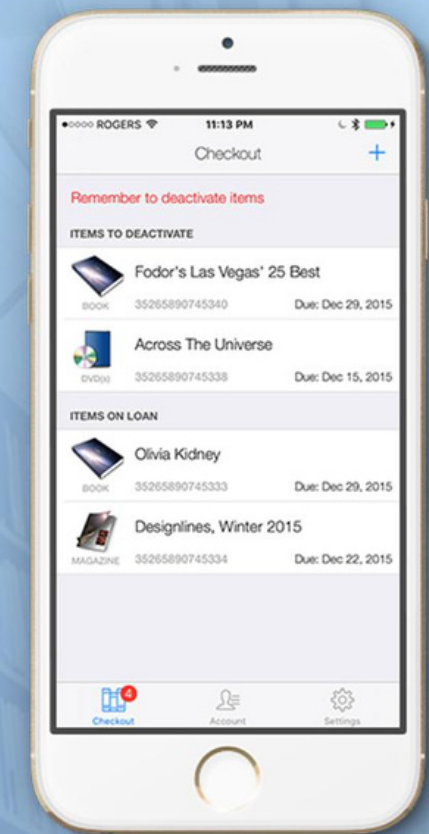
•○○○○ ROGERS 11:13 PM

Checkout +

Remember to deactivate items

ITEMS TO DEACTIVATE

Fodor's Las Vegas' 25 Best
BOOK 35265890745340 Due: Dec 29, 2015

Across The Universe
DVD(s) 35265890745338 Due: Dec 15, 2015

ITEMS ON LOAN

Olivia Kidney
BOOK 35265890745333 Due: Dec 29, 2015

Designlines, Winter 2015
MAGAZINE 35265890745334 Due: Dec 22, 2015

4
Checkout Account Settings